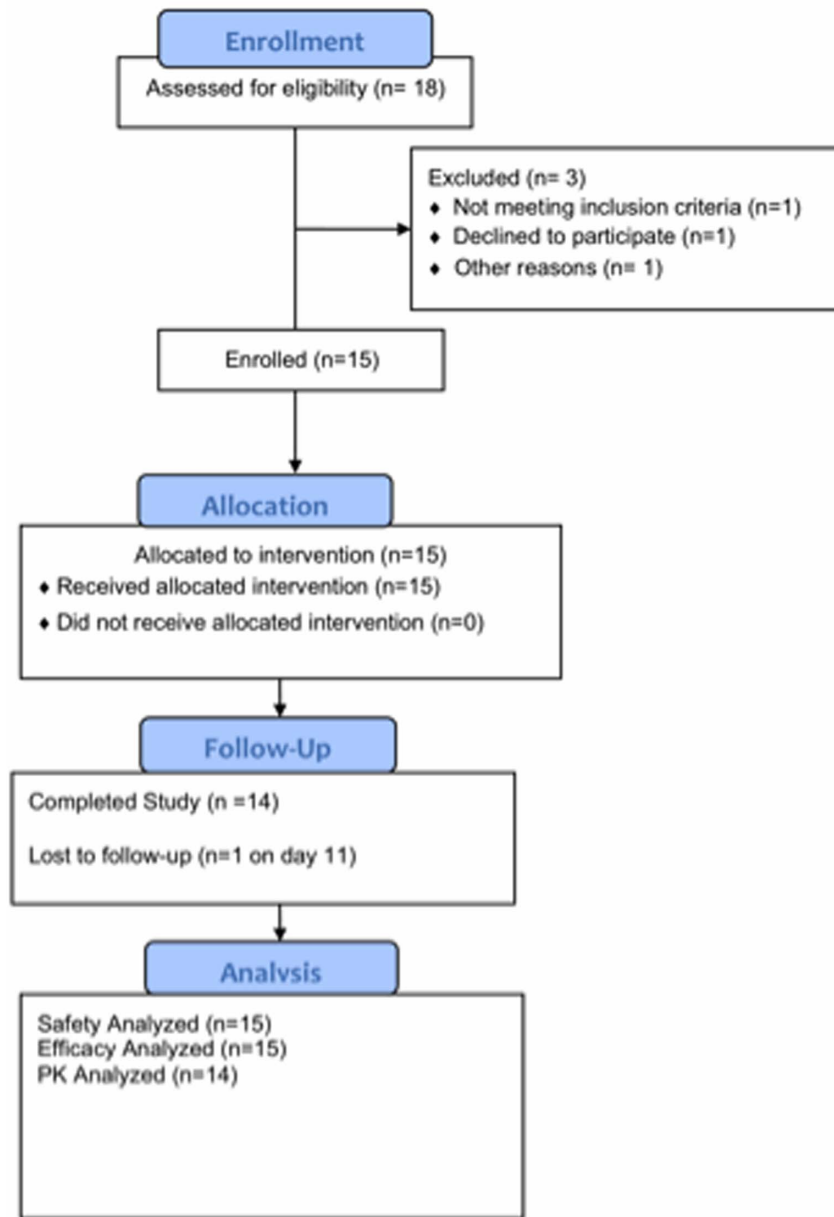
Enrollment

Assessed for eligibility (n= 18)

Excluded (n= 3)
♦ Not meeting inclusion criteria (n=1)
♦ Declined to participate (n=1)
♦ Other reasons (n= 1)

Enrolled (n=15)

Allocation

Allocated to intervention (n=15)
♦ Received allocated intervention (n=15)
♦ Did not receive allocated intervention (n=0)

Follow-Up

Completed Study (n =14)

Lost to follow-up (n=1 on day 11)

Analysis

Safety Analyzed (n=15)
Efficacy Analyzed (n=15)
PK Analyzed (n=14)